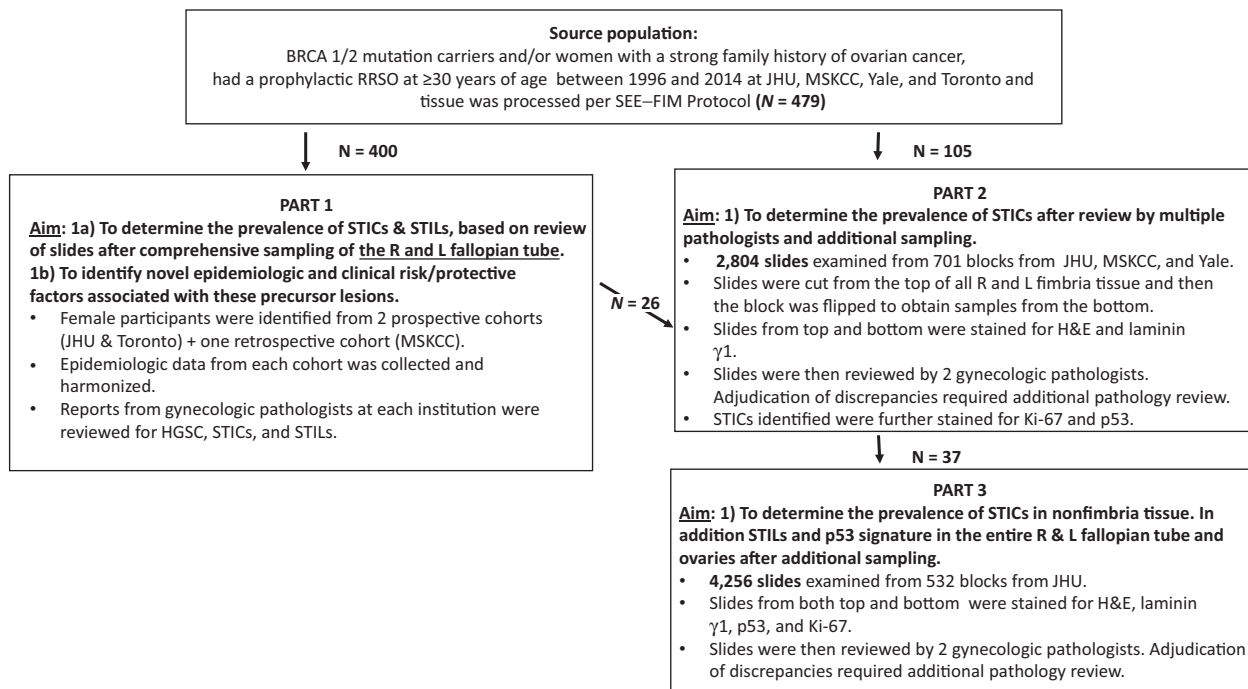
**Source population:**
BRCA 1/2 mutation carriers and/or women with a strong family history of ovarian cancer, had a prophylactic RRSO at ≥30 years of age between 1996 and 2014 at JHU, MSKCC, Yale, and Toronto and tissue was processed per SEE–FIM Protocol **($N$ = 479)**

**N = 400**

**N = 105**

**PART 1**
**Aim: 1a) To determine the prevalence of STICs & STILs, based on review of slides after comprehensive sampling of the R and L fallopian tube.**
**1b) To identify novel epidemiologic and clinical risk/protective factors associated with these precursor lesions.**
• Female participants were identified from 2 prospective cohorts (JHU & Toronto) + one retrospective cohort (MSKCC).
• Epidemiologic data from each cohort was collected and harmonized.
• Reports from gynecologic pathologists at each institution were reviewed for HGSC, STICs, and STILs.

**$N$ = 26**

**PART 2**
**Aim: 1) To determine the prevalence of STICs after review by multiple pathologists and additional sampling.**
• **2,804 slides** examined from 701 blocks from JHU, MSKCC, and Yale.
• Slides were cut from the top of all R and L fimbria tissue and then the block was flipped to obtain samples from the bottom.
• Slides from top and bottom were stained for H&E and laminin $\gamma$1.
• Slides were then reviewed by 2 gynecologic pathologists. Adjudication of discrepancies required additional pathology review.
• STICs identified were further stained for Ki-67 and p53.

**N = 37**

**PART 3**
**Aim: 1) To determine the prevalence of STICs in nonfimbria tissue. In addition STILs and p53 signature in the entire R & L fallopian tube and ovaries after additional sampling.**
• **4,256 slides** examined from 532 blocks from JHU.
• Slides from both top and bottom were stained for H&E, laminin $\gamma$1, p53, and Ki-67.
• Slides were then reviewed by 2 gynecologic pathologists. Adjudication of discrepancies required additional pathology review.